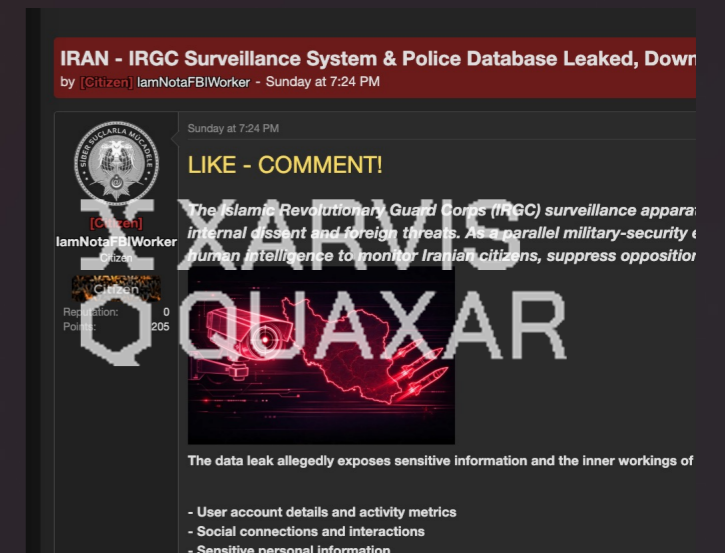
IRAN - IRGC Surveillance System & Police Database Leaked, Down

by [Citizen] IamNotaFBIWorker - Sunday at 7:24 PM

SİBER SUÇLARLA MÜCADELE

[Citizen]
IamNotaFBIWorker
Citizen
Citizen
Reputation: 0
Points: 205

Sunday at 7:24 PM

LIKE - COMMENT!

The Islamic Revolutionary Guard Corps (IRGC) surveillance appara internal dissent and foreign threats. As a parallel military-security e human intelligence to monitor Iranian citizens, suppress opposition

XARVIS
QUAXAR

The data leak allegedly exposes sensitive information and the inner workings of

- User account details and activity metrics
- Social connections and interactions
- Sensitive personal information